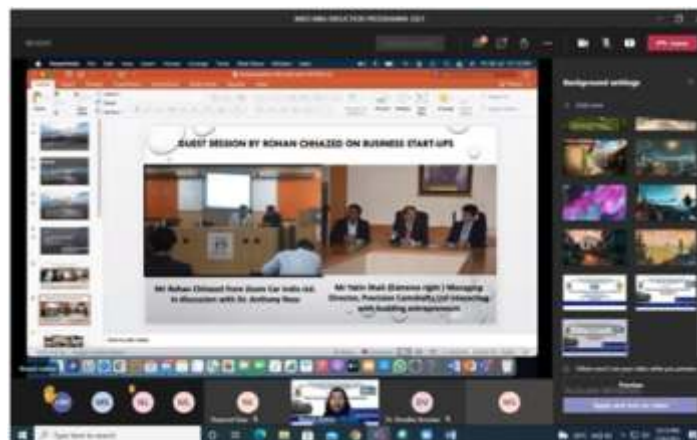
GUEST SESSION BY ROHAN CHHAZED ON BUSINESS START-UPS

Mr Rohan Chhazed from Zoom Car India Ltd. in discussion with Dr. Anthony Rose

Mr Yatin Shah (Extreme right ) Managing Director, Precision Camshafts Ltd interacting with budding entrepreneurs

Background settings

Preview

Apply and turn on video